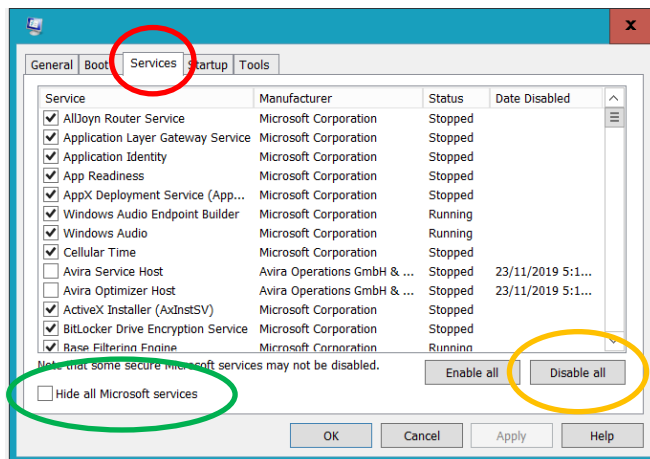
General Boot Services Startup Tools

| Service | Manufacturer | Status | Date Disabled |
|---|---|---|---|
| AllJoyn Router Service | Microsoft Corporation | Stopped | |
| Application Layer Gateway Service | Microsoft Corporation | Stopped | |
| Application Identity | Microsoft Corporation | Stopped | |
| App Readiness | Microsoft Corporation | Stopped | |
| AppX Deployment Service (App... | Microsoft Corporation | Stopped | |
| Windows Audio Endpoint Builder | Microsoft Corporation | Running | |
| Windows Audio | Microsoft Corporation | Running | |
| Cellular Time | Microsoft Corporation | Stopped | |
| Avira Service Host | Avira Operations GmbH & ... | Stopped | 23/11/2019 5:1... |
| Avira Optimizer Host | Avira Operations GmbH & ... | Stopped | 23/11/2019 5:1... |
| ActiveX Installer (AxInstSV) | Microsoft Corporation | Stopped | |
| BitLocker Drive Encryption Service | Microsoft Corporation | Stopped | |
| Base Filtering Engine | Microsoft Corporation | Running | |

Note that some secure Microsoft services may not be disabled.

Enable all Disable all

Hide all Microsoft services

OK Cancel Apply Help